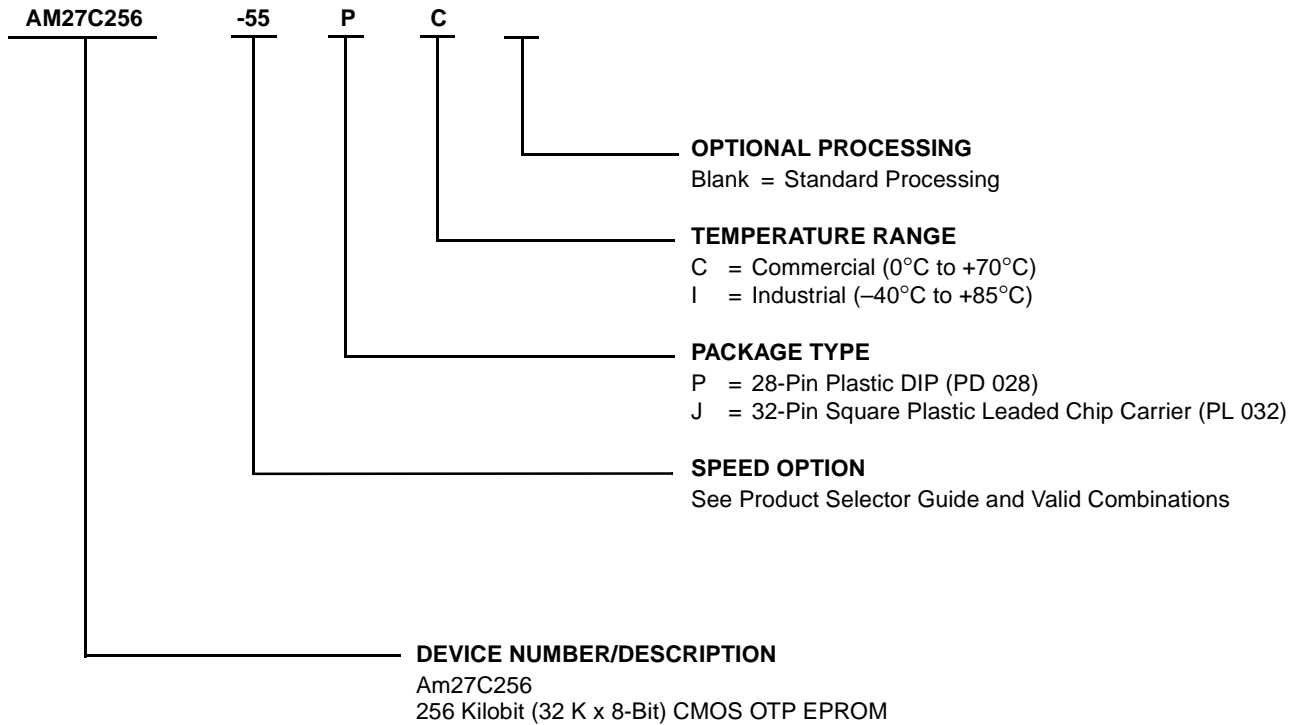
AM27C256 -55 P C

OPTIONAL PROCESSING
Blank = Standard Processing

TEMPERATURE RANGE
C = Commercial (0°C to +70°C)
I = Industrial (–40°C to +85°C)

PACKAGE TYPE
P = 28-Pin Plastic DIP (PD 028)
J = 32-Pin Square Plastic Leaded Chip Carrier (PL 032)

SPEED OPTION
See Product Selector Guide and Valid Combinations

DEVICE NUMBER/DESCRIPTION
Am27C256
256 Kilobit (32 K x 8-Bit) CMOS OTP EPROM